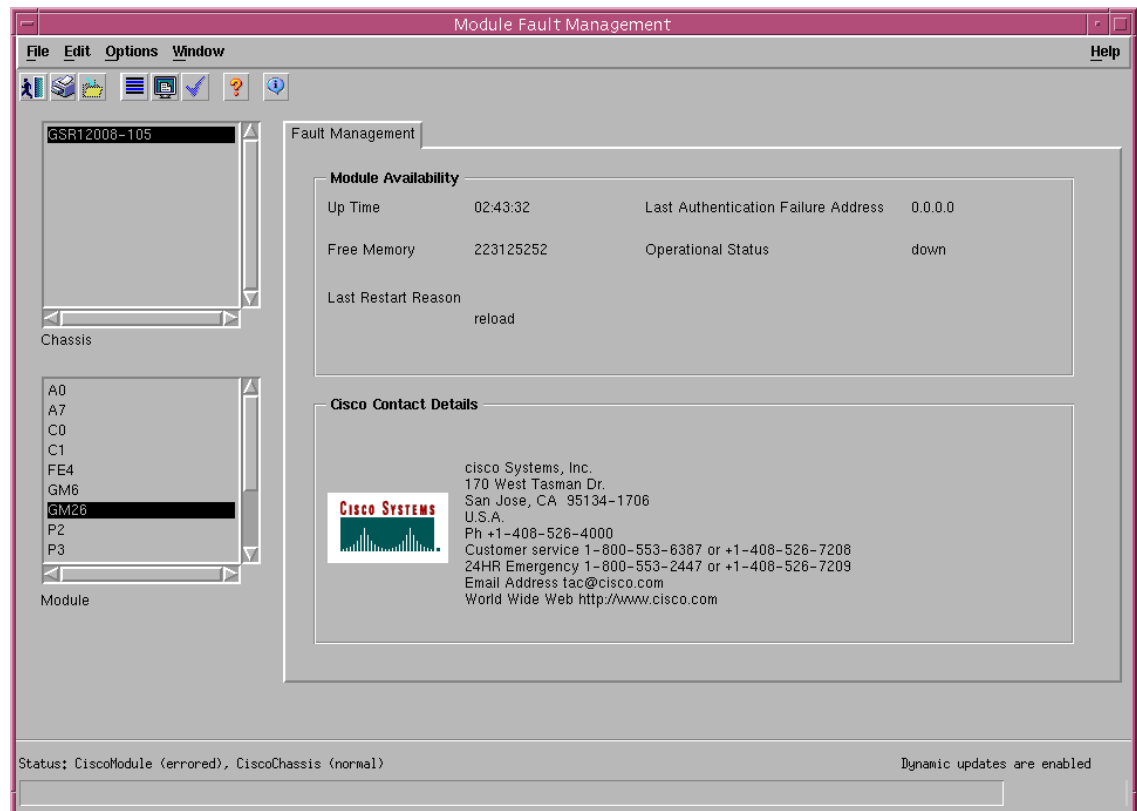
Module Fault Management

File Edit Options Window Help

GSR12008-105

Chassis

A0
A7
C0
C1
FE4
GM6
GM26
P2
P3

Module

Fault Management

Module Availability

Up Time 02:43:32
Last Authentication Failure Address 0.0.0.0

Free Memory 223125252
Operational Status down

Last Restart Reason
reload

Cisco Contact Details

Cisco Systems

cisco Systems, Inc.
170 West Tasman Dr.
San Jose, CA 95134-1706
U.S.A.
Ph +1-408-526-4000
Customer service 1-800-553-6387 or +1-408-526-7208
24HR Emergency 1-800-553-2447 or +1-408-526-7209
Email Address tac@cisco.com
World Wide Web http://www.cisco.com

Status: CiscoModule (errored), CiscoChassis (normal)

Dynamic updates are enabled